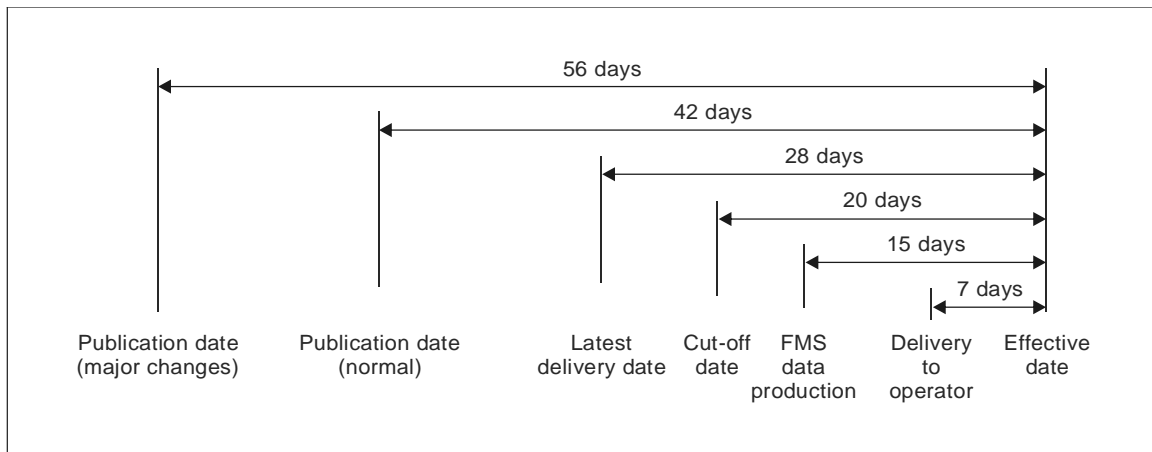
56 days

42 days

28 days

20 days

15 days

7 days

Publication date (major changes)

Publication date (normal)

Latest delivery date

Cut-off date

FMS data production

Delivery to operator

Effective date